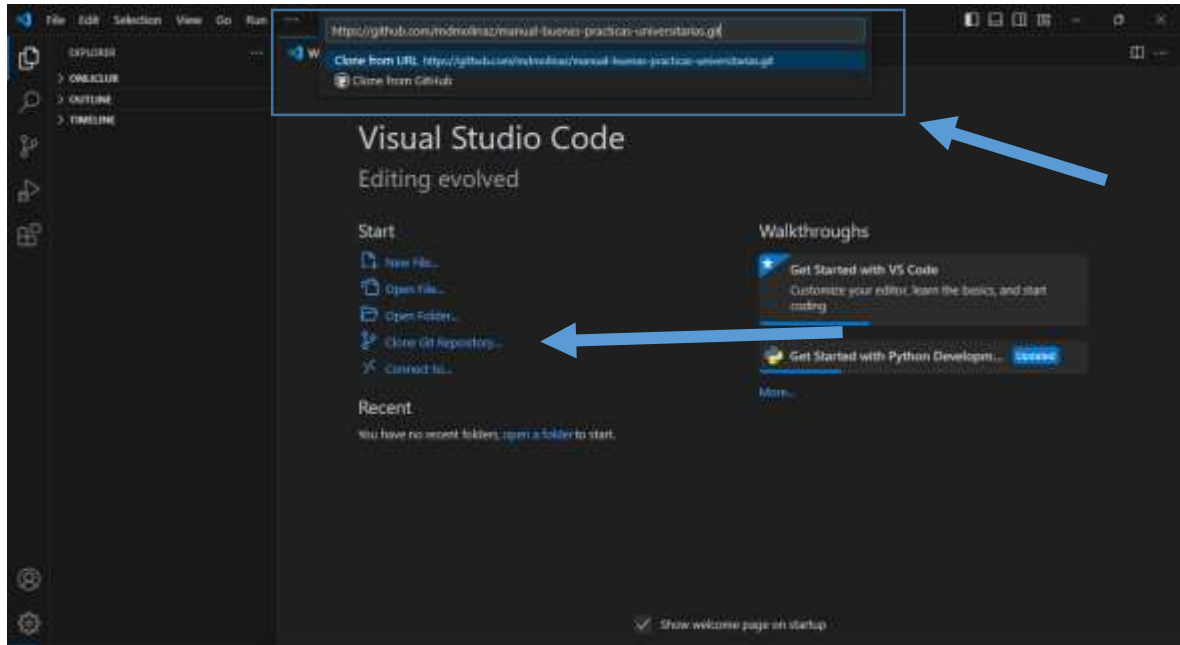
File Edit Selection View Go Run ···

https://github.com/mdmolinaz/manual-buenas-practicas-universitarios.git

Clone from URL https://github.com/mdmolinaz/manual-buenas-practicas-universitarios.git

Clone from GitHub

EXPLORER ···

> ONLICLUR

> OUTLINE

> TIMELINE

Visual Studio Code

Editing evolved

Start

New File...

Open File...

Open Folder...

Clone Git Repository...

Connect to...

Recent

You have no recent folders, open a folder to start.

Walkthroughs

Get Started with VS Code

Customize your editor, learn the basics, and start coding

Get Started with Python Developm... Updated

More...

Show welcome page on startup